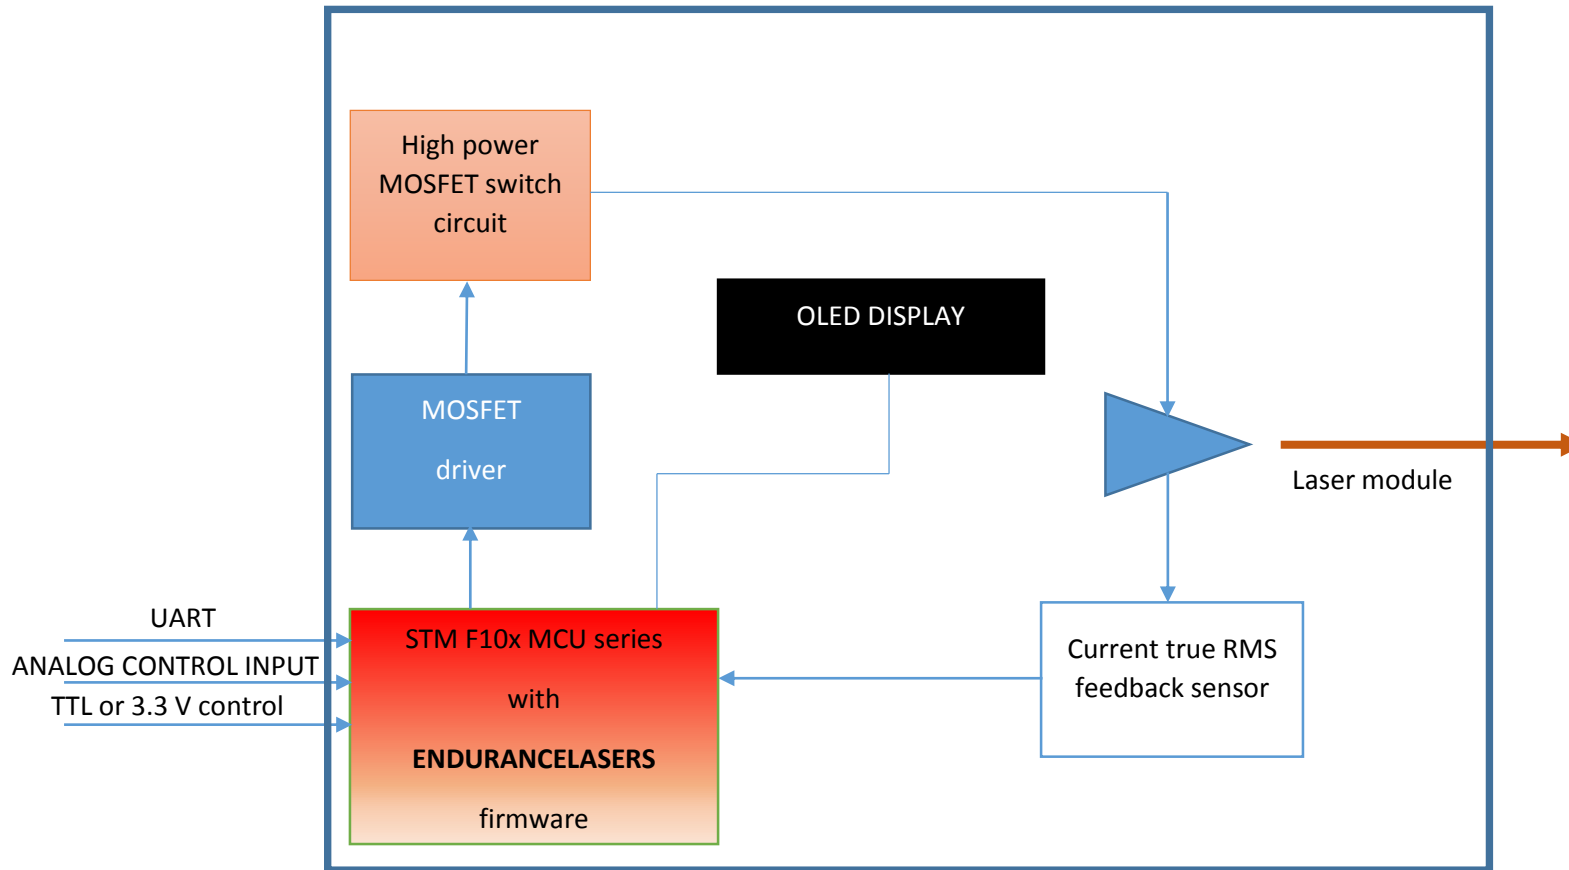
High power MOSFET switch circuit

OLED DISPLAY

MOSFET

driver

Laser module

UART

ANALOG CONTROL INPUT

TTL or 3.3 V control

STM F10x MCU series

with

**ENDURANCELASERS**

firmware

Current true RMS feedback sensor